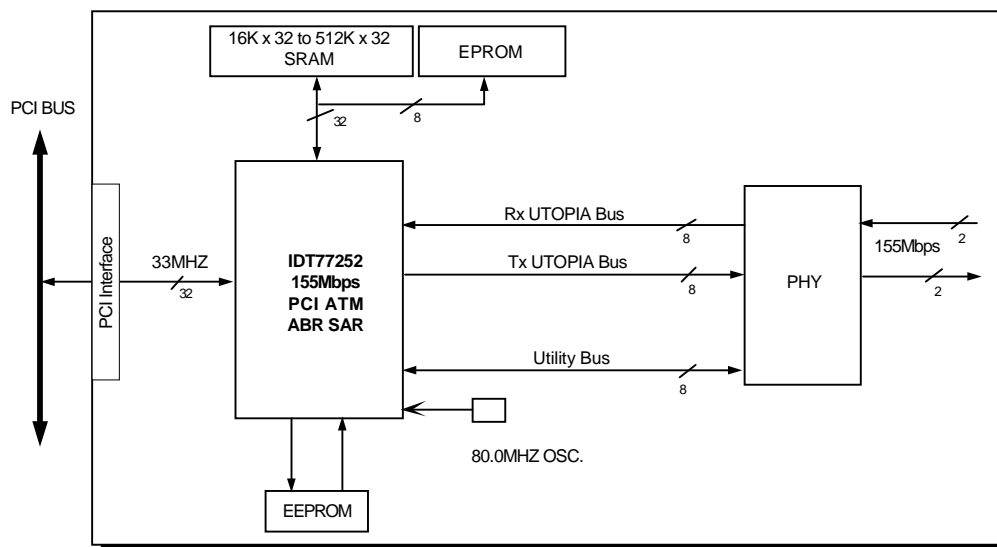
16K x 32 to 512K x 32 SRAM

EPROM

PCI BUS

32

8

PCI Interface

33MHZ

32

IDT77252
155Mbps
PCI ATM
ABR SAR

Rx UTOPIA Bus

8

Tx UTOPIA Bus

8

Utility Bus

8

PHY

155Mbps

2

2

80.0MHZ OSC.

EEPROM